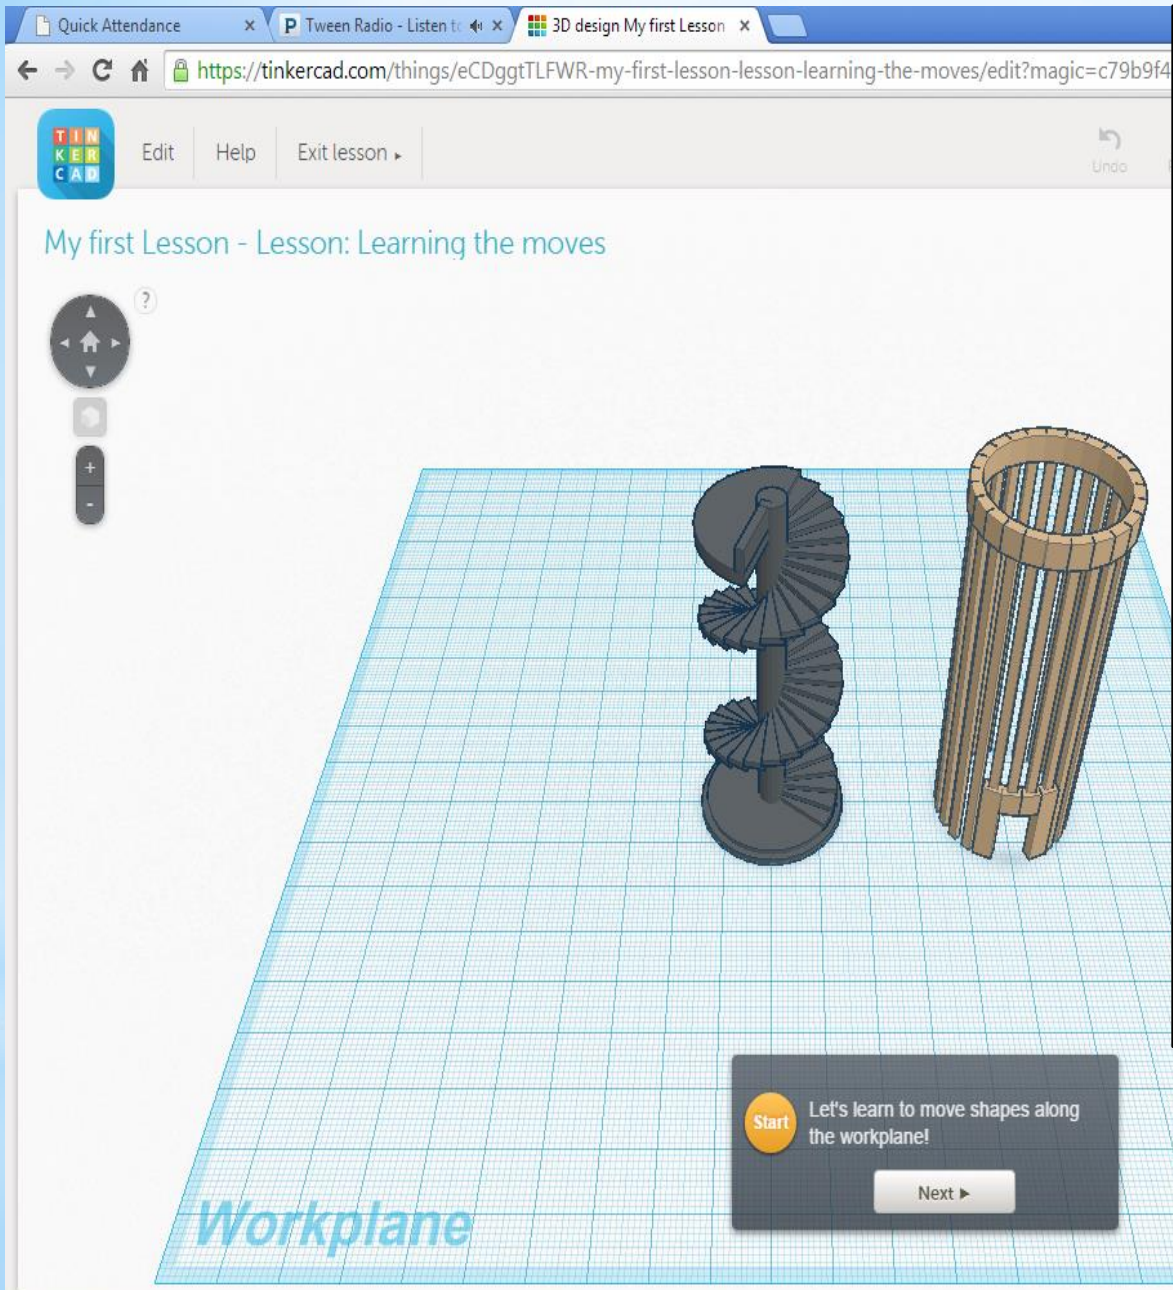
Quick Attendance ×
P Tween Radio - Listen t ×
3D design My first Lesson ×

https://tinkercad.com/things/eCDggtTLFWR-my-first-lesson-lesson-learning-the-moves/edit?magic=c79b9f4

TIN
KER
CAD

Edit Help Exit lesson ▸

Undo

My first Lesson - Lesson: Learning the moves

?

+
-

Start Let's learn to move shapes along the workplane!

Next ▶

Workplane